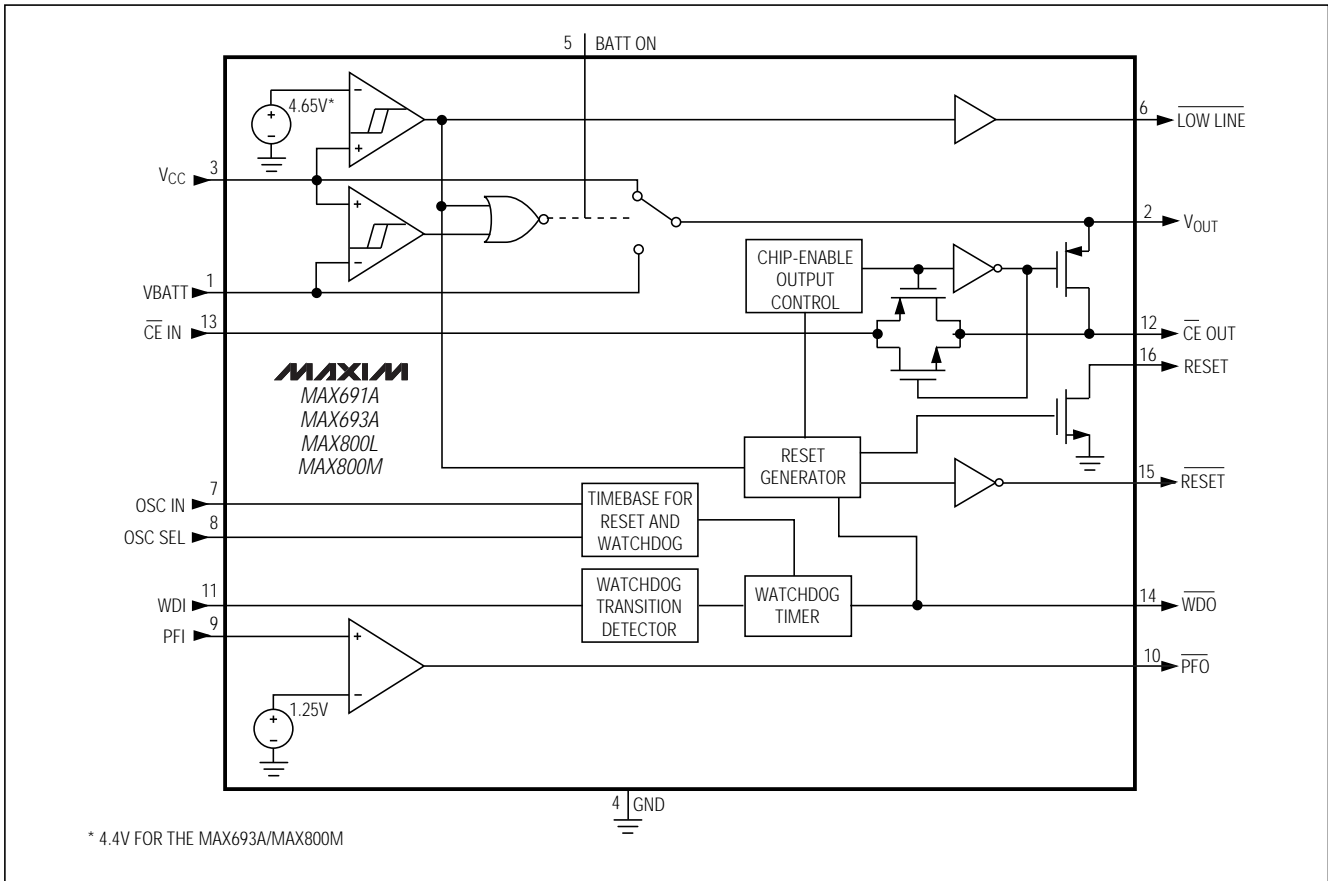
5 BATT ON

4.65V*

6 $\overline{\text{LOW LINE}}$

$V_{CC}$ 3

2 $V_{OUT}$

CHIP-ENABLE OUTPUT CONTROL

VBATT 1

$\overline{\text{CE}}$ IN 13

12 $\overline{\text{CE}}$ OUT

16 RESET

MAXIM
MAX691A
MAX693A
MAX800L
MAX800M

RESET GENERATOR

15 $\overline{\text{RESET}}$

OSC IN 7

OSC SEL 8

TIMEBASE FOR RESET AND WATCHDOG

WDI 11

WATCHDOG TRANSITION DETECTOR

WATCHDOG TIMER

14 $\overline{\text{WDO}}$

PFI 9

10 $\overline{\text{PFO}}$

1.25V

4 GND

* 4.4V FOR THE MAX693A/MAX800M